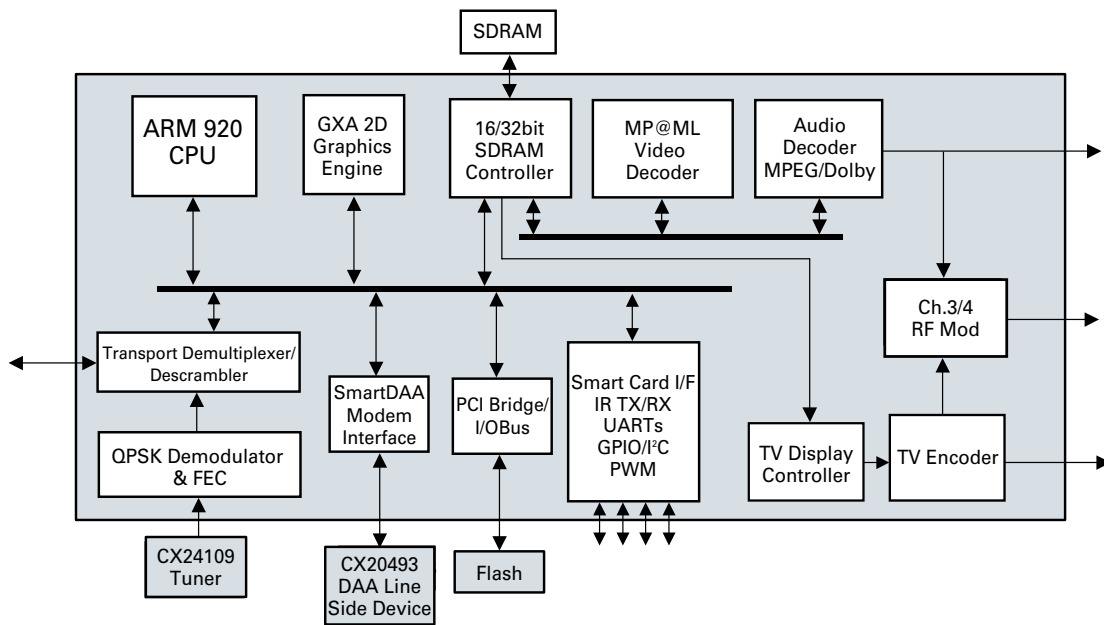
SDRAM

ARM 920 CPU

GXA 2D Graphics Engine

16/32bit SDRAM Controller

MP@ML Video Decoder

Audio Decoder MPEG/Dolby

Ch.3/4 RF Mod

Transport Demultiplexer/ Descrambler

SmartDAA Modem Interface

PCI Bridge/ I/OBus

Smart Card I/F IR TX/RX UARTs GPIO/I$^2$C PWM

QPSK Demodulator & FEC

TV Display Controller

TV Encoder

CX24109 Tuner

CX20493 DAA Line Side Device

Flash